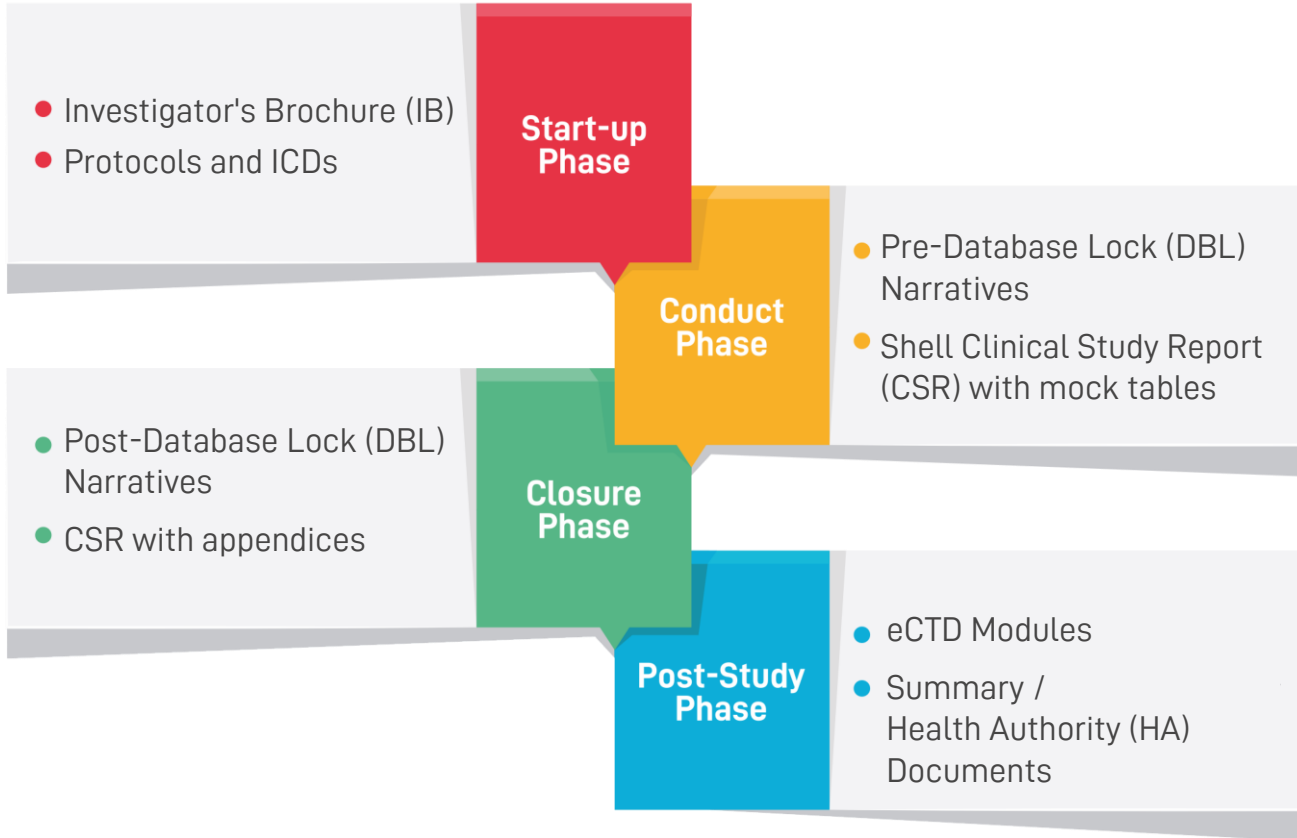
- Investigator's Brochure (IB)
- Protocols and ICDs

Start-up Phase

Conduct Phase

- Pre-Database Lock (DBL) Narratives
- Shell Clinical Study Report (CSR) with mock tables

- Post-Database Lock (DBL) Narratives
- CSR with appendices

Closure Phase

Post-Study Phase

- eCTD Modules
- Summary / Health Authority (HA) Documents